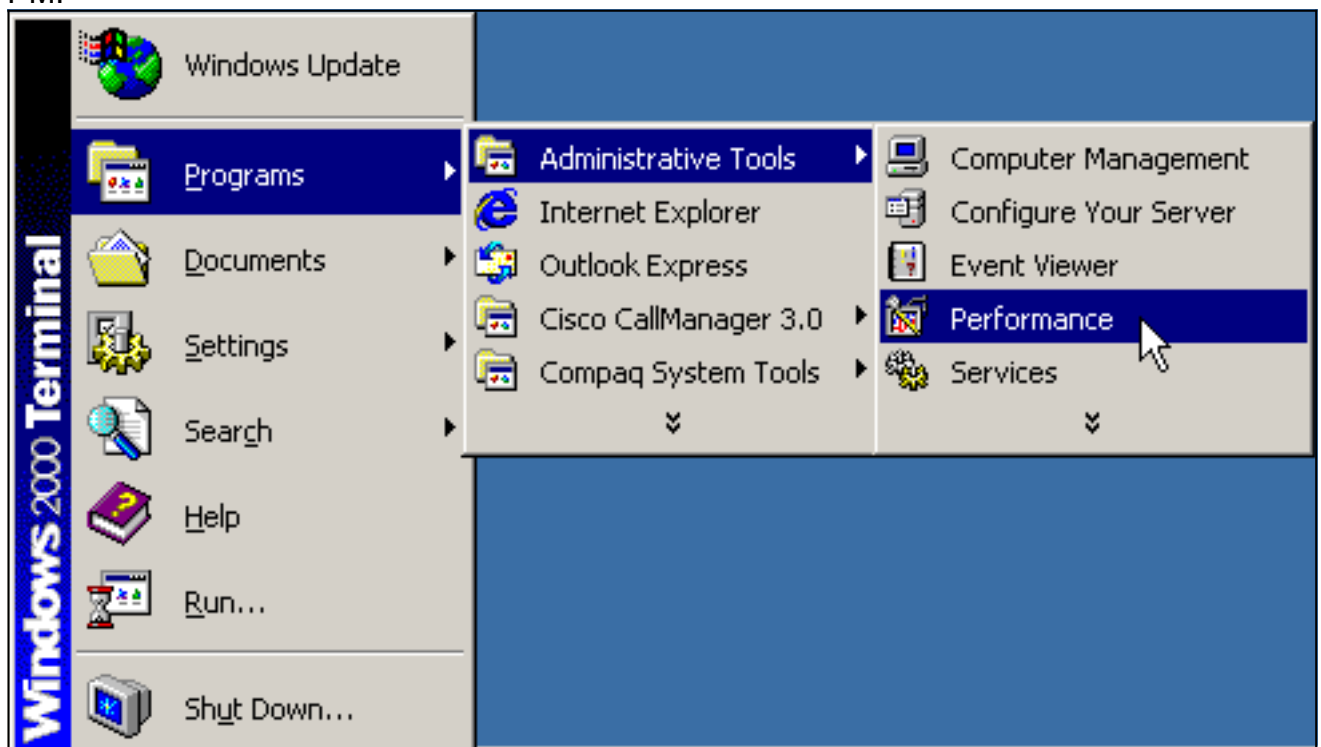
Windows 2000 Terminal

Windows Update

Programs

Documents

Settings

Search

Help

Run...

Shut Down...

Administrative Tools

Internet Explorer

Outlook Express

Cisco CallManager 3.0

Compaq System Tools

Computer Management

Configure Your Server

Event Viewer

Performance

Services